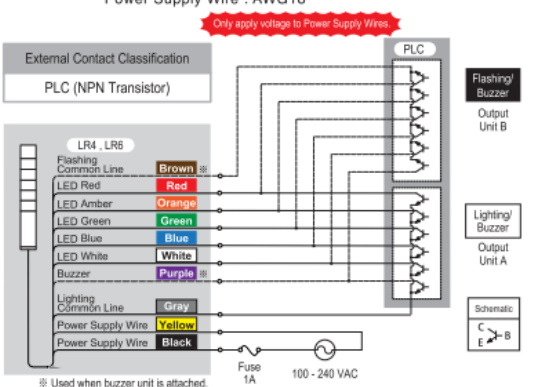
Power Supply Wire : AWG18

Only apply voltage to Power Supply Wires.

External Contact Classification

PLC (NPN Transistor)

PLC

Flashing/ Buzzer

Output Unit B

LR4 , LR6

Flashing Common Line Brown ※

LED Red Red

LED Amber Orange

LED Green Green

LED Blue Blue

LED White White

Buzzer Purple ※

Lighting/ Buzzer

Output Unit A

Lighting Common Line Gray

Power Supply Wire Yellow

Power Supply Wire Black

Schematic

C

B

E

Fuse 1A

100 - 240 VAC

※ Used when buzzer unit is attached.